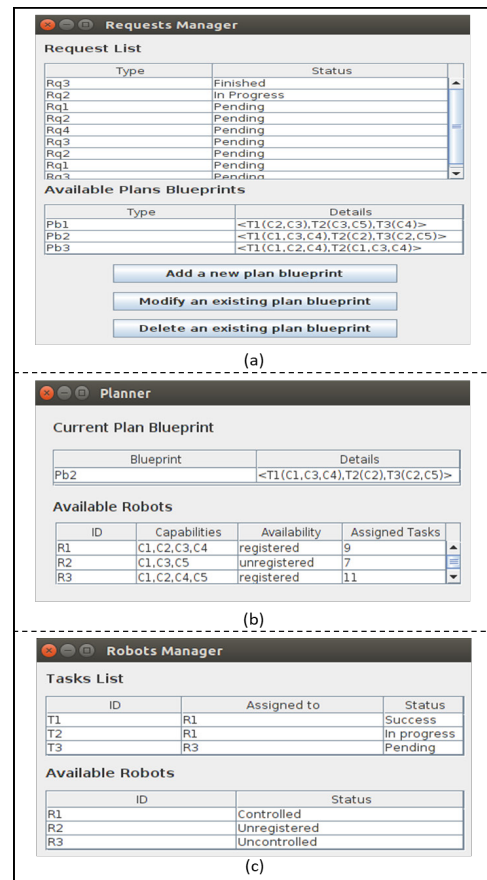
Requests Manager

Request List

| Type | Status |
|---|---|
| Rq3 | Finished |
| Rq2 | In Progress |
| Rq1 | Pending |
| Rq2 | Pending |
| Rq4 | Pending |
| Rq3 | Pending |
| Rq2 | Pending |
| Rq1 | Pending |
| Rq3 | Pending |

Available Plans Blueprints

| Type | Details |
|---|---|
| Pb1 | <T1(C2,C3),T2(C3,C5),T3(C4)> |
| Pb2 | <T1(C1,C3,C4),T2(C2),T3(C2,C5)> |
| Pb3 | <T1(C1,C2,C4),T2(C1,C3,C4)> |

Add a new plan blueprint

Modify an existing plan blueprint

Delete an existing plan blueprint

(a)

Planner

Current Plan Blueprint

| Blueprint | Details |
|---|---|
| Pb2 | <T1(C1,C3,C4),T2(C2),T3(C2,C5)> |

Available Robots

| ID | Capabilities | Availability | Assigned Tasks |
|---|---|---|---|
| R1 | C1,C2,C3,C4 | registered | 9 |
| R2 | C1,C3,C5 | unregistered | 7 |
| R3 | C1,C2,C4,C5 | registered | 11 |

(b)

Robots Manager

Tasks List

| ID | Assigned to | Status |
|---|---|---|
| T1 | R1 | Success |
| T2 | R1 | In progress |
| T3 | R3 | Pending |

Available Robots

| ID | Status |
|---|---|
| R1 | Controlled |
| R2 | Unregistered |
| R3 | Uncontrolled |

(c)